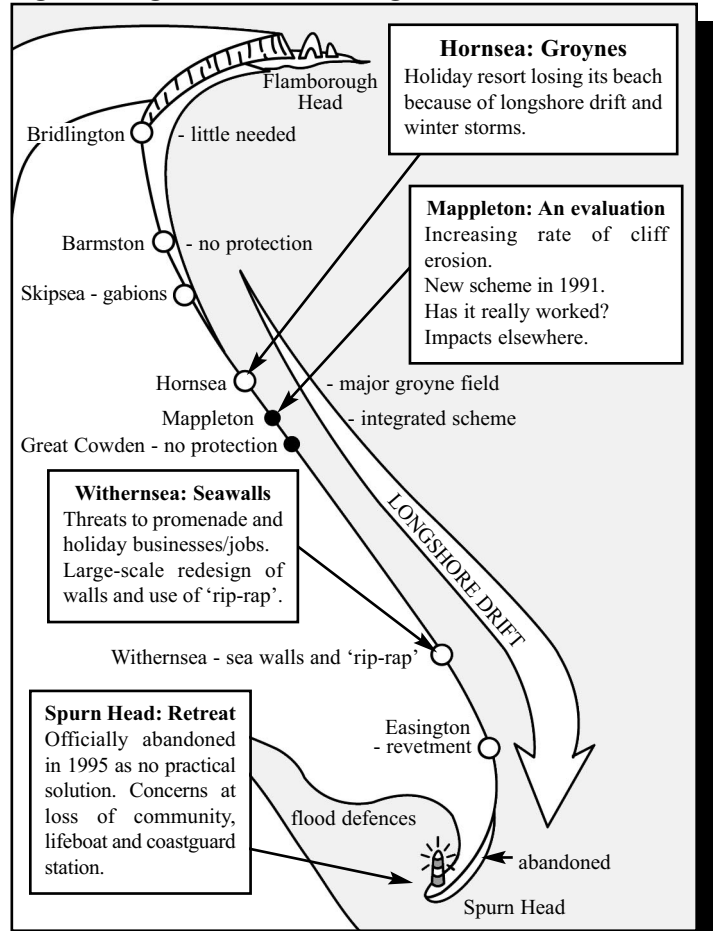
Flamborough Head

Bridlington - little needed

Barmston - no protection

Skipsea - gabions

Hornsea - major groyne field

Mappleton - integrated scheme

Great Cowden - no protection

Withernsea - sea walls and 'rip-rap'

Easington - revetment

flood defences

abandoned

Spurn Head

LONGSHORE DRIFT

**Hornsea: Groynes**
Holiday resort losing its beach because of longshore drift and winter storms.

**Mappleton: An evaluation**
Increasing rate of cliff erosion.
New scheme in 1991.
Has it really worked?
Impacts elsewhere.

**Withernsea: Seawalls**
Threats to promenade and holiday businesses/jobs.
Large-scale redesign of walls and use of 'rip-rap'.

**Spurn Head: Retreat**
Officially abandoned in 1995 as no practical solution. Concerns at loss of community, lifeboat and coastguard station.